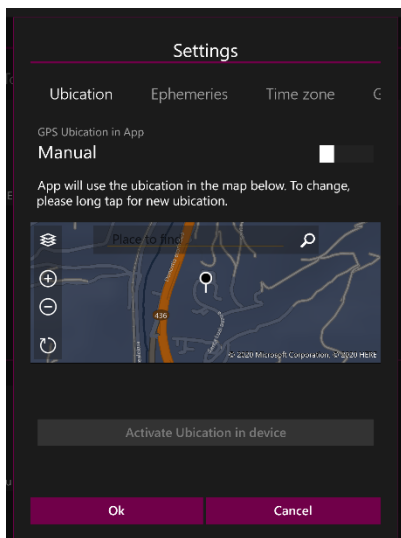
Settings

Ubication Ephemeries Time zone G

GPS Ubication in App
Manual

App will use the ubication in the map below. To change, please long tap for new ubication.

Place to find

436

© 2020 Microsoft Corporation, © 2020 HERE

Activate Ubication in device

Ok Cancel